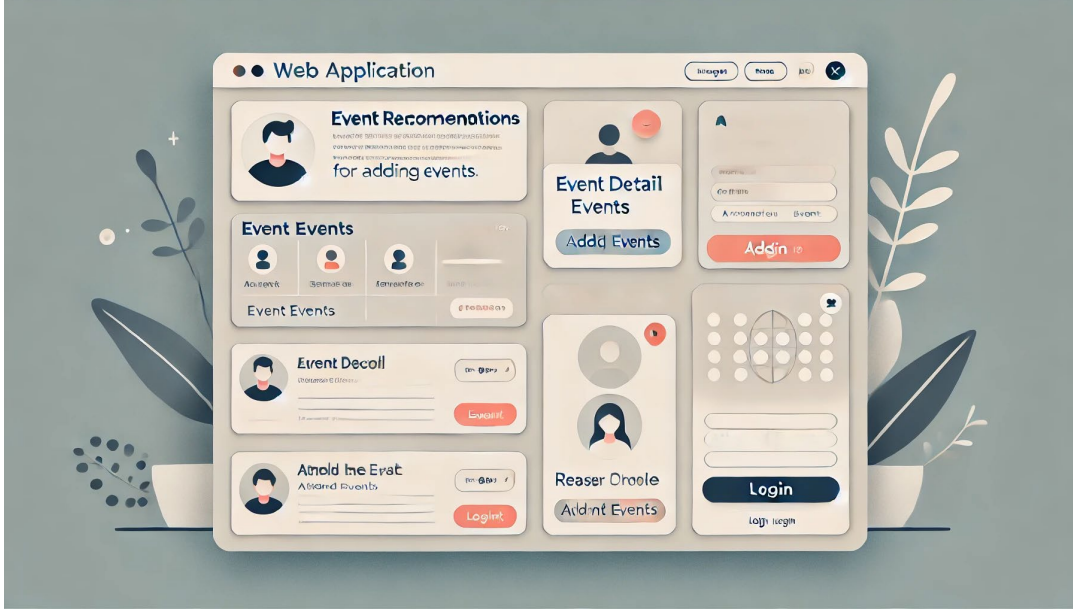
Web Application

Event Recomenations

for adding events.

Event Detail Events

Addd Events

A

Acronenfori Event

Addin

Event Events

Event Events

Event Decoll

Event

Amold he Erat

Aldard Events

Logint

Reaser Oroole

Aldent Events

Login

Login Iogin